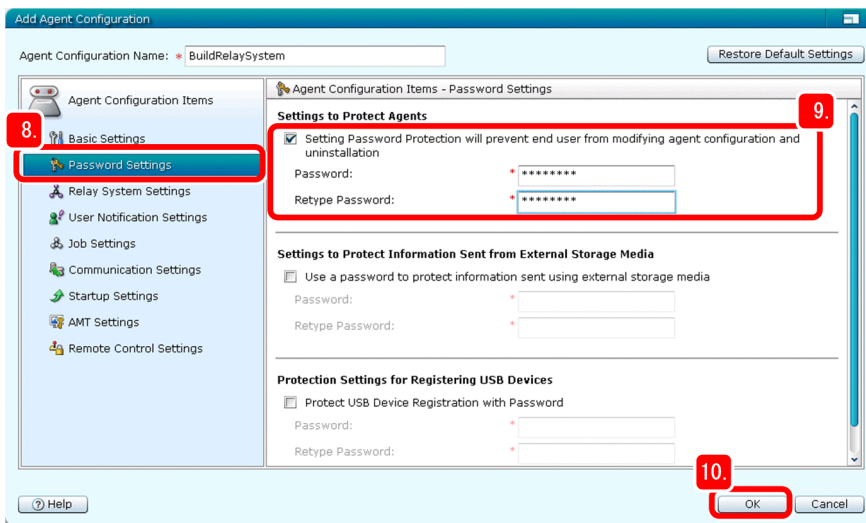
Add Agent Configuration

Agent Configuration Name: * BuildRelaySystem

Restore Default Settings

Agent Configuration Items

8.

Basic Settings

Password Settings

Relay System Settings

User Notification Settings

Job Settings

Communication Settings

Startup Settings

AMT Settings

Remote Control Settings

Agent Configuration Items - Password Settings

Settings to Protect Agents

9.

Setting Password Protection will prevent end user from modifying agent configuration and uninstallation

Password: * ********

Retype Password: * ********

Settings to Protect Information Sent from External Storage Media

Use a password to protect information sent using external storage media

Password: *

Retype Password: *

Protection Settings for Registering USB Devices

Protect USB Device Registration with Password

Password: *

Retype Password: *

10.

Help

OK

Cancel